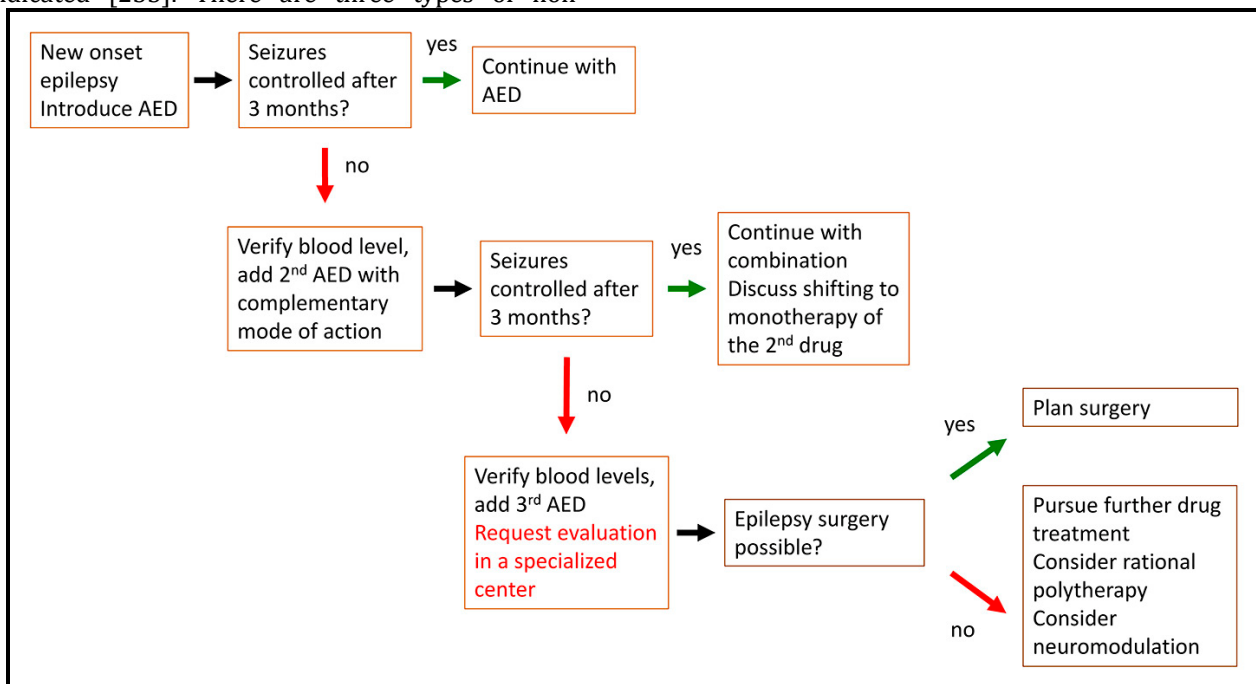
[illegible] [23?]. There are three types of non

New onset epilepsy Introduce AED

Seizures controlled after 3 months?

yes

Continue with AED

no

Verify blood level, add 2$^{nd}$ AED with complementary mode of action

Seizures controlled after 3 months?

yes

Continue with combination Discuss shifting to monotherapy of the 2$^{nd}$ drug

no

Verify blood levels, add 3$^{rd}$ AED Request evaluation in a specialized center

Epilepsy surgery possible?

yes

Plan surgery

no

Pursue further drug treatment Consider rational polytherapy Consider neuromodulation